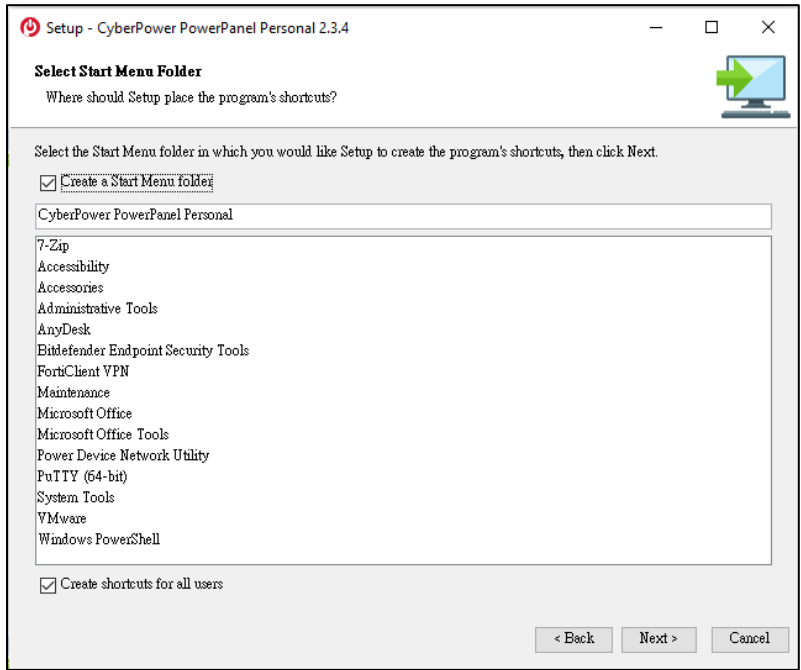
Setup - CyberPower PowerPanel Personal 2.3.4

Select Start Menu Folder

Where should Setup place the program's shortcuts?

Select the Start Menu folder in which you would like Setup to create the program's shortcuts, then click Next.

☑ Create a Start Menu folder

CyberPower PowerPanel Personal

7-Zip
Accessibility
Accessories
Administrative Tools
AnyDesk
Bitdefender Endpoint Security Tools
FortiClient VPN
Maintenance
Microsoft Office
Microsoft Office Tools
Power Device Network Utility
PuTTY (64-bit)
System Tools
VMware
Windows PowerShell

☑ Create shortcuts for all users

< Back | Next > | Cancel